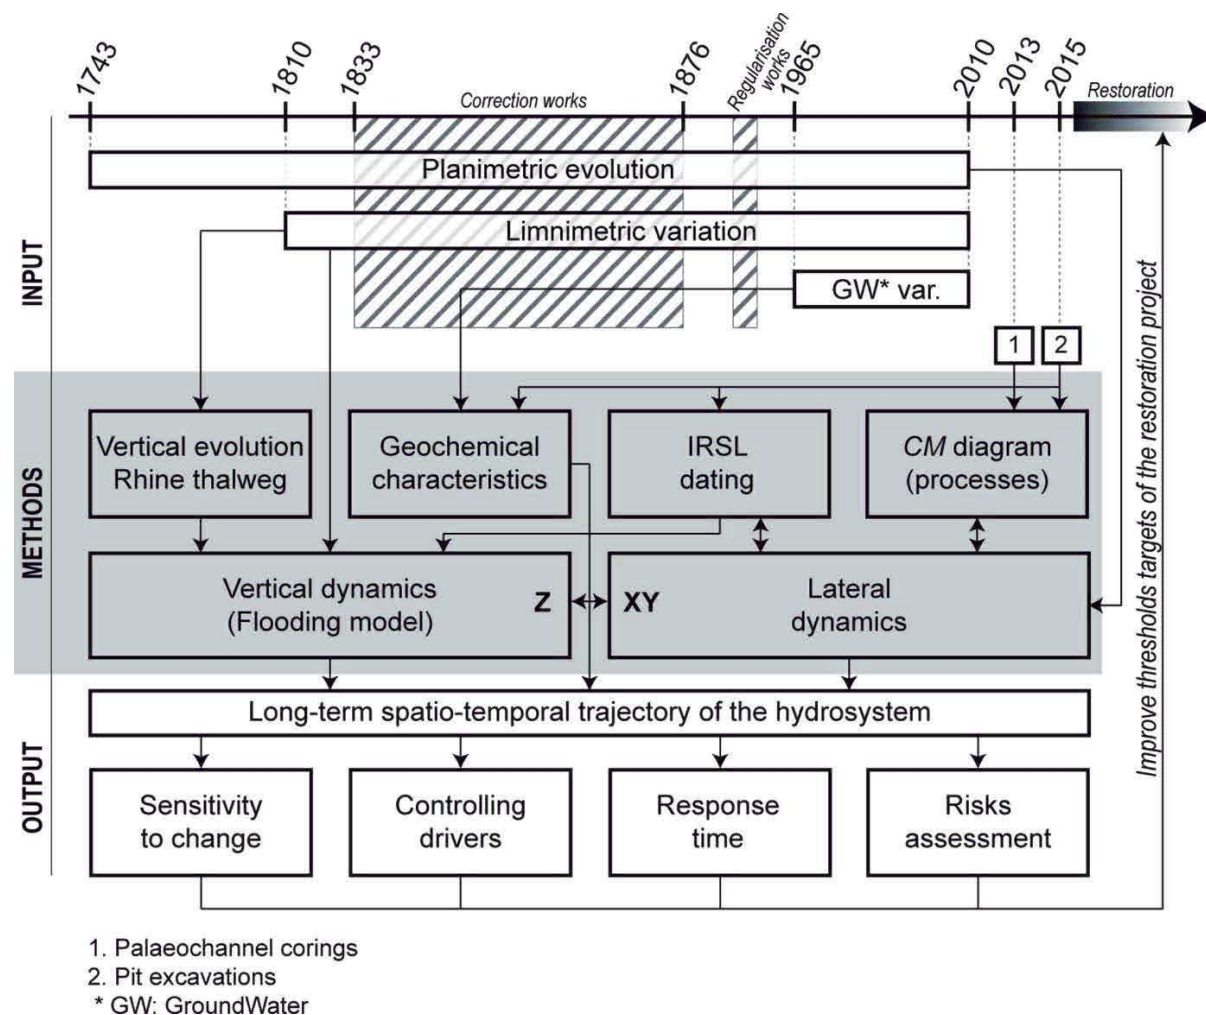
1743
1810
1833
Correction works
1876
Regularisation works
1965
2010
2013
2015
Restoration

INPUT
Planimetric evolution
Limnimetric variation
GW* var.
1
2

METHODS
Vertical evolution Rhine thalweg
Geochemical characteristics
IRSL dating
CM diagram (processes)
Vertical dynamics (Flooding model)
Z
XY
Lateral dynamics

OUTPUT
Long-term spatio-temporal trajectory of the hydrosystem
Sensitivity to change
Controlling drivers
Response time
Risks assessment

Improve thresholds targets of the restoration project

1. Palaeochannel corings
2. Pit excavations
* GW: GroundWater